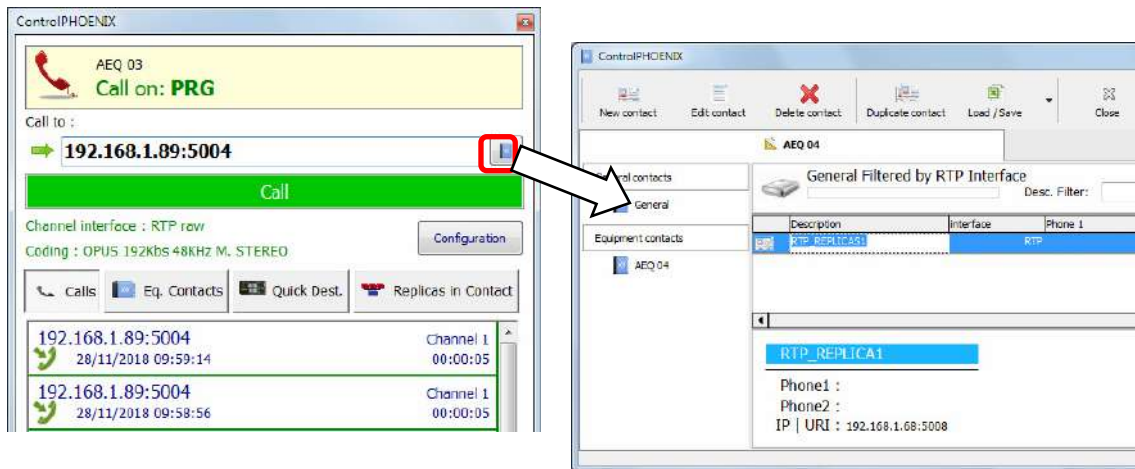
ControlPHOENIX

AEQ 03
Call on: PRG

Call to :
192.168.1.89:5004

Call

Channel interface : RTP raw
Coding : OPUS 192Kbs 48KHz M. STEREO

Configuration

Calls
Eq. Contacts
Quick Dest.
Replicas in Contact

192.168.1.89:5004
28/11/2018 09:59:14
Channel 1
00:00:05

192.168.1.89:5004
28/11/2018 09:58:56
Channel 1
00:00:05

ControlPHOENIX

New contact
Edit contact
Delete contact
Duplicate contact
Load / Save
Close

AEQ 04

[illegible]ral contacts
General

Equipment contacts
AEQ 04

General Filtered by RTP Interface
Desc. Filter:

| Description | interface | Phone 1 |
|---|---|---|
| RTP_REPLICAS1 | RTP | |

RTP_REPLICA1

Phone1 :
Phone2 :
IP | URI : 192.168.1.68:5008